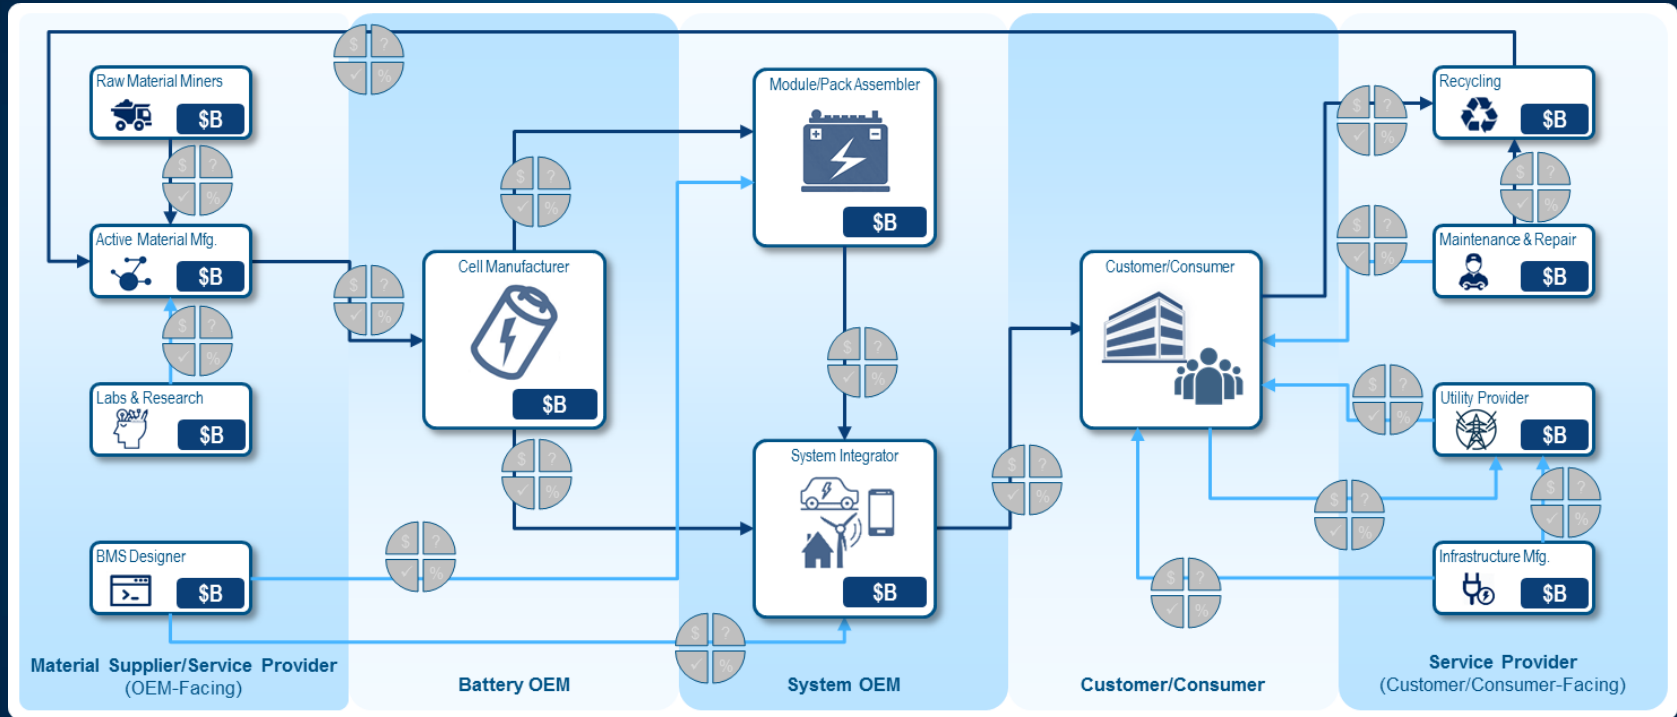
Raw Material Miners
$B

Active Material Mfg.
$B

Labs & Research
$B

BMS Designer
$B

Cell Manufacturer
$B

Module/Pack Assembler
$B

System Integrator
$B

Customer/Consumer

Recycling
$B

Maintenance & Repair
$B

Utility Provider
$B

Infrastructure Mfg.
$B

Material Supplier/Service Provider
(OEM-Facing)

Battery OEM

System OEM

Customer/Consumer

Service Provider
(Customer/Consumer-Facing)